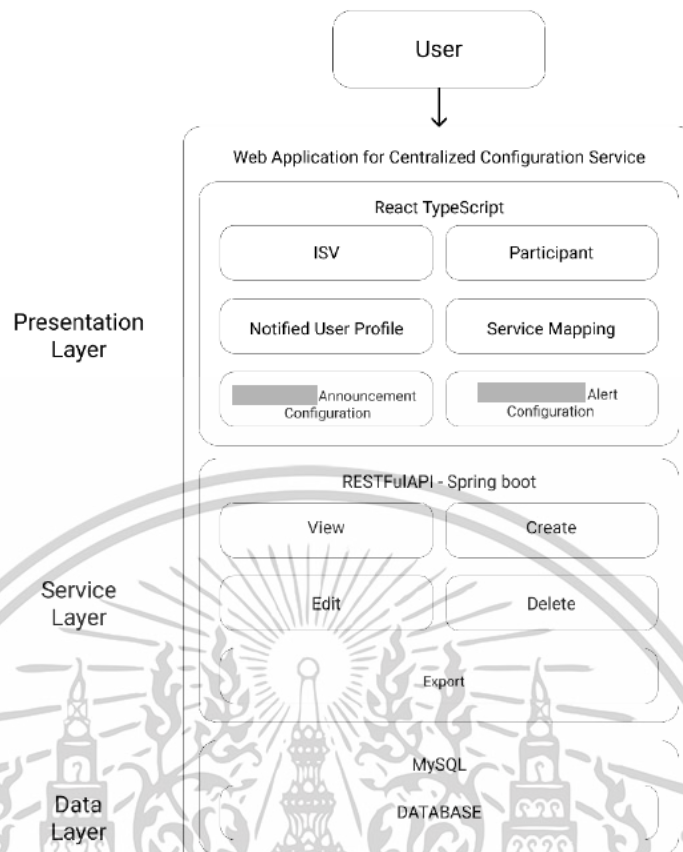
User

Web Application for Centralized Configuration Service

React TypeScript

ISV

Participant

Presentation Layer

Notified User Profile

Service Mapping

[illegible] Announcement Configuration

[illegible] Alert Configuration

RESTFulAPI - Spring boot

View

Create

Service Layer

Edit

Delete

Export

MySQL

Data Layer

DATABASE